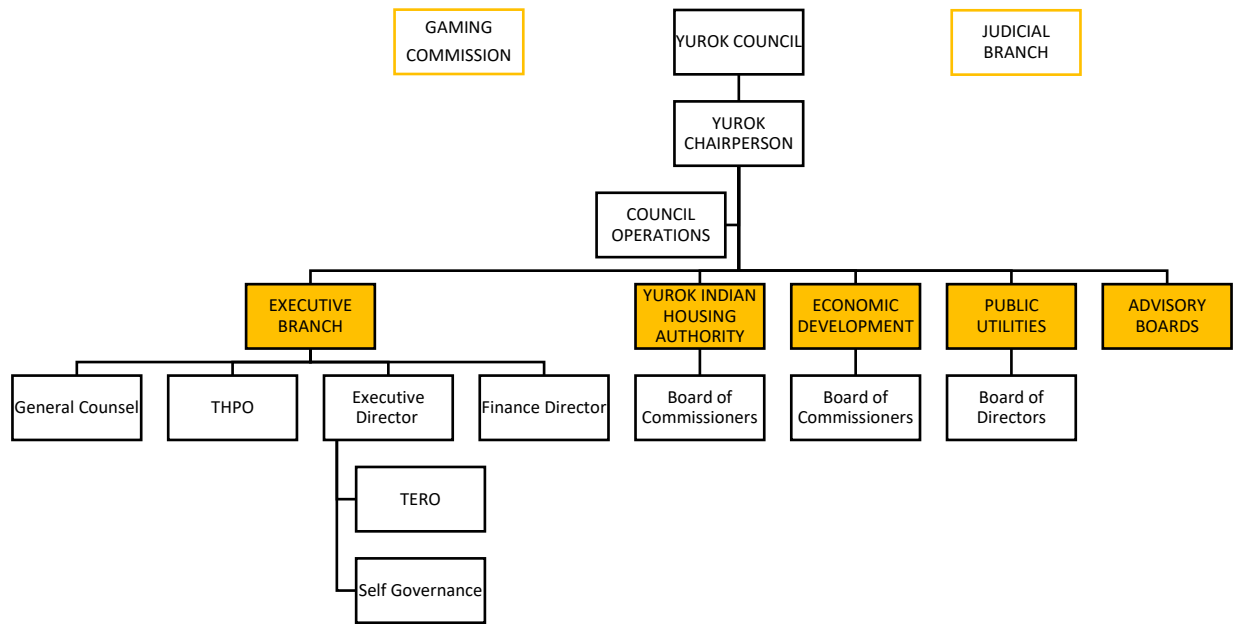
GAMING COMMISSION

YUROK COUNCIL

JUDICIAL BRANCH

YUROK CHAIRPERSON

COUNCIL OPERATIONS

EXECUTIVE BRANCH

YUROK INDIAN HOUSING AUTHORITY

ECONOMIC DEVELOPMENT

PUBLIC UTILITIES

ADVISORY BOARDS

General Counsel

THPO

Executive Director

Finance Director

Board of Commissioners

Board of Commissioners

Board of Directors

TERO

Self Governance